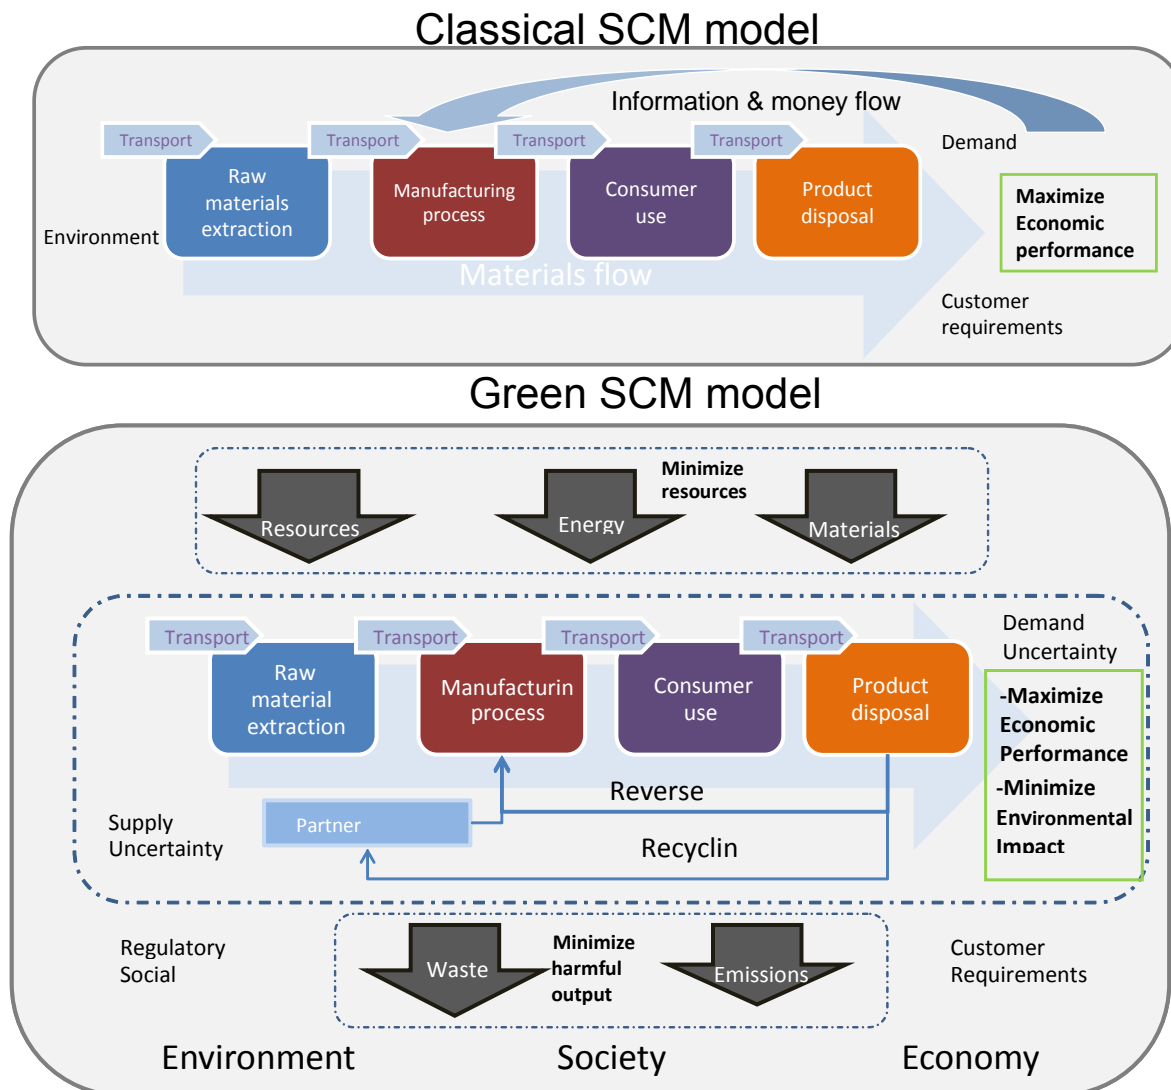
Classical SCM model

Information & money flow

Transport
Transport
Transport
Transport

Demand

Environment

Raw materials extraction

Manufacturing process

Consumer use

Product disposal

Maximize Economic performance

Materials flow

Customer requirements

Green SCM model

Minimize resources

Resources
Energy
Materials

Transport
Transport
Transport
Transport

Demand Uncertainty

Raw material extraction

Manufacturin process

Consumer use

Product disposal

-Maximize Economic Performance
-Minimize Environmental Impact

Reverse

Partner

Supply Uncertainty

Recyclin

Regulatory
Social

Waste

Minimize harmful output

Emissions

Customer Requirements

Environment
Society
Economy